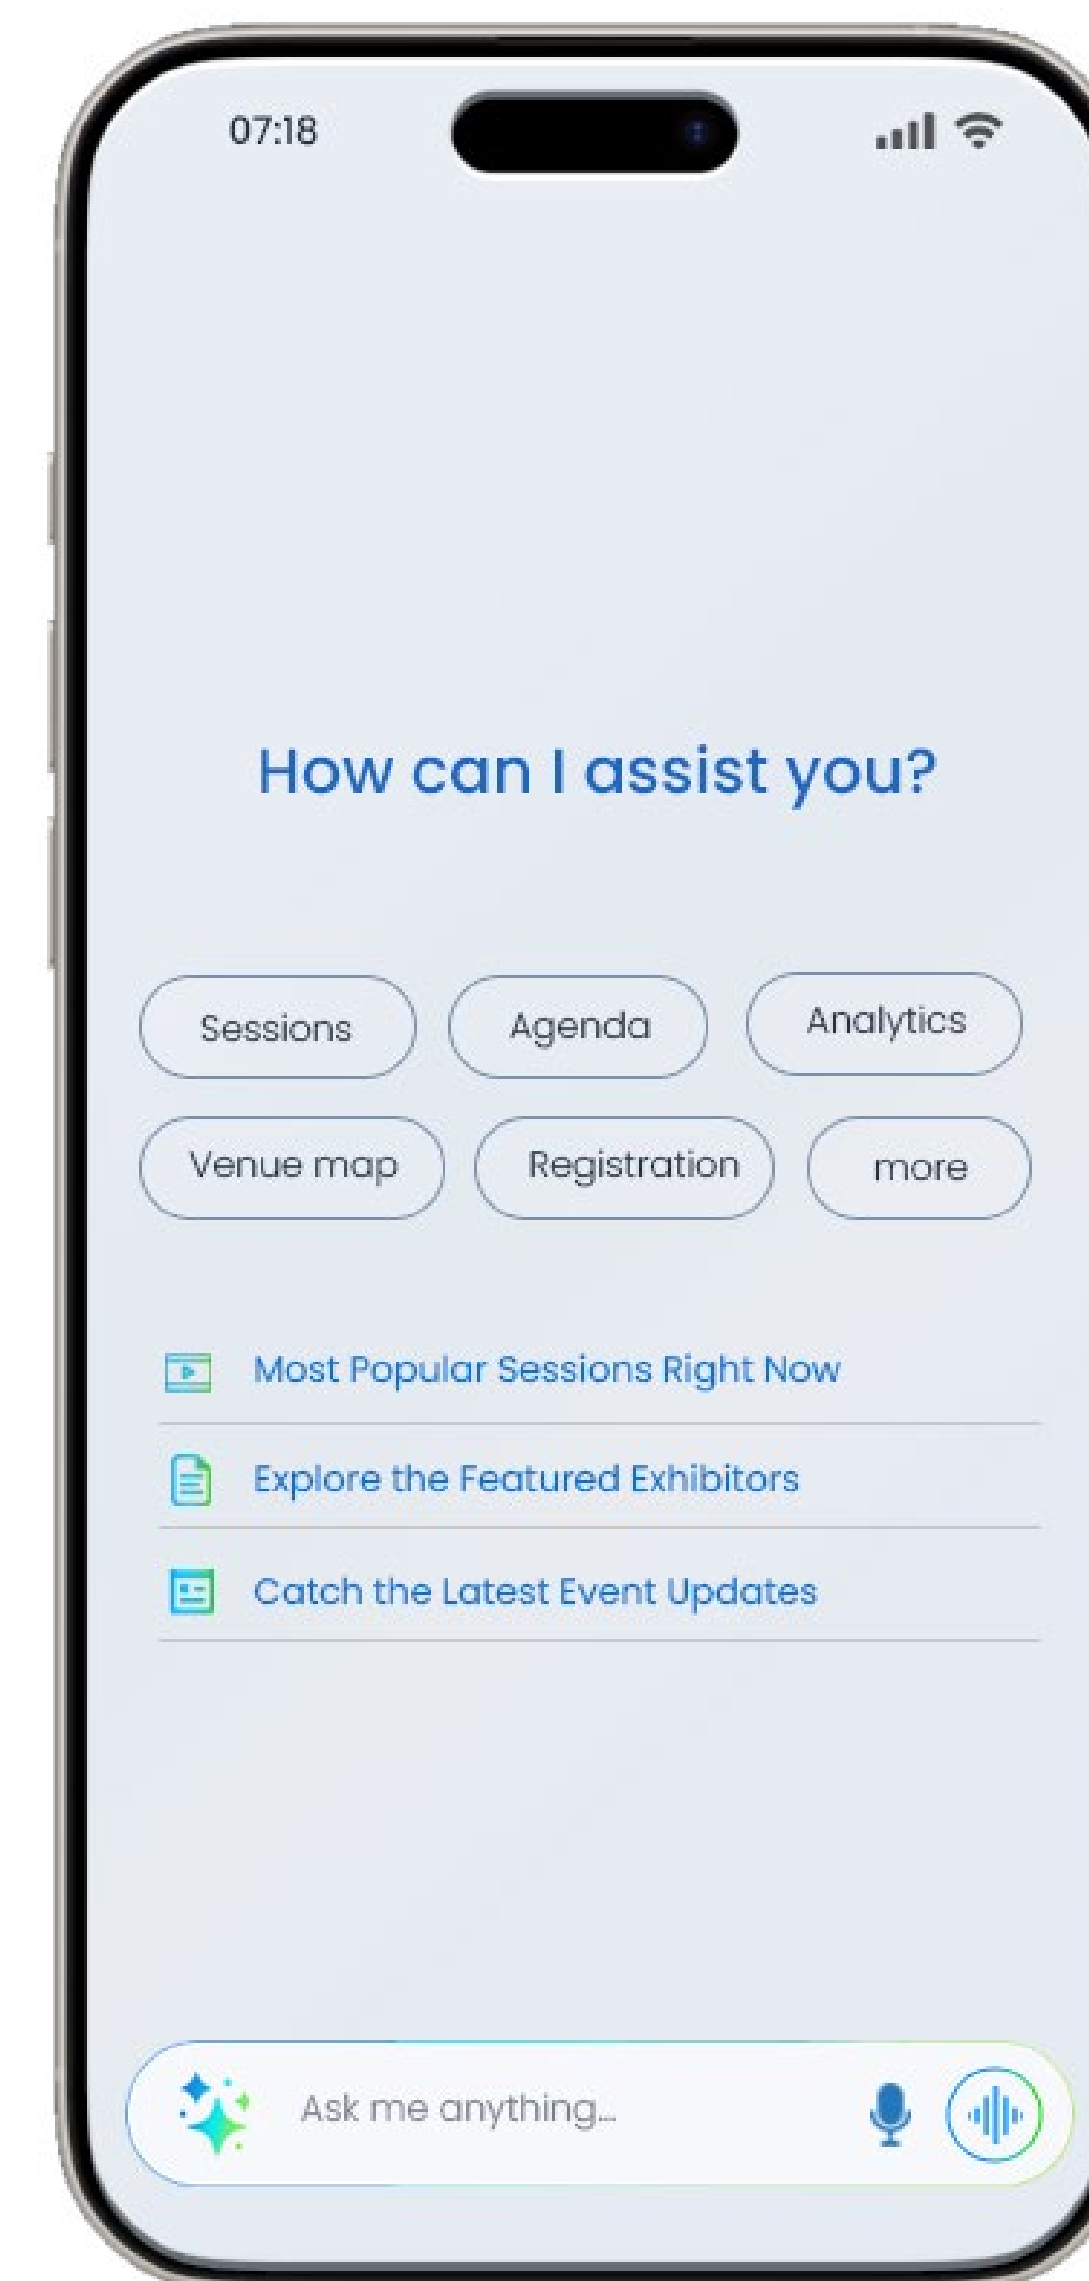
07:18

How can I assist you?

Sessions

Agenda

Analytics

Venue map

Registration

more

Most Popular Sessions Right Now

Explore the Featured Exhibitors

Catch the Latest Event Updates

Ask me anything...